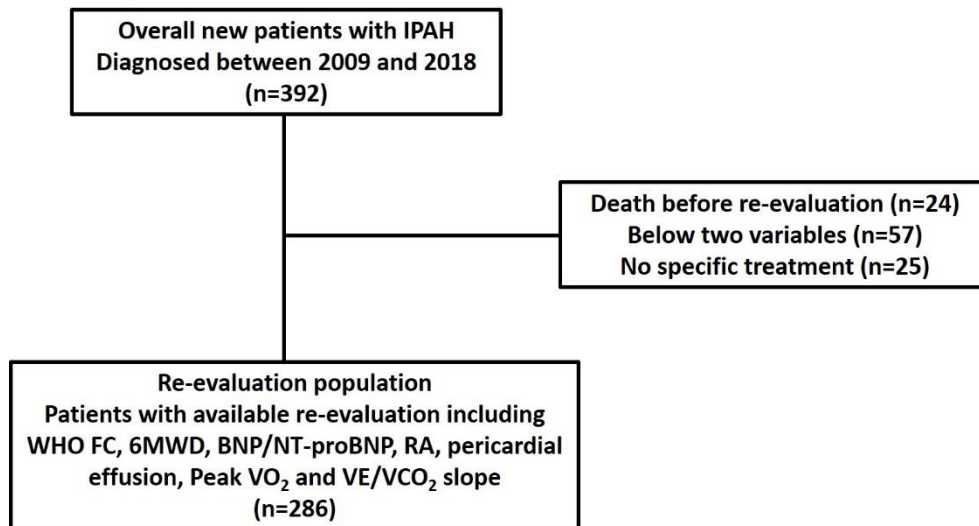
Overall new patients with IPAH
Diagnosed between 2009 and 2018
(n=392)

Death before re-evaluation (n=24)
Below two variables (n=57)
No specific treatment (n=25)

Re-evaluation population
Patients with available re-evaluation including WHO FC, 6MWD, BNP/NT-proBNP, RA, pericardial effusion, Peak $VO_2$ and $VE/VCO_2$ slope
(n=286)